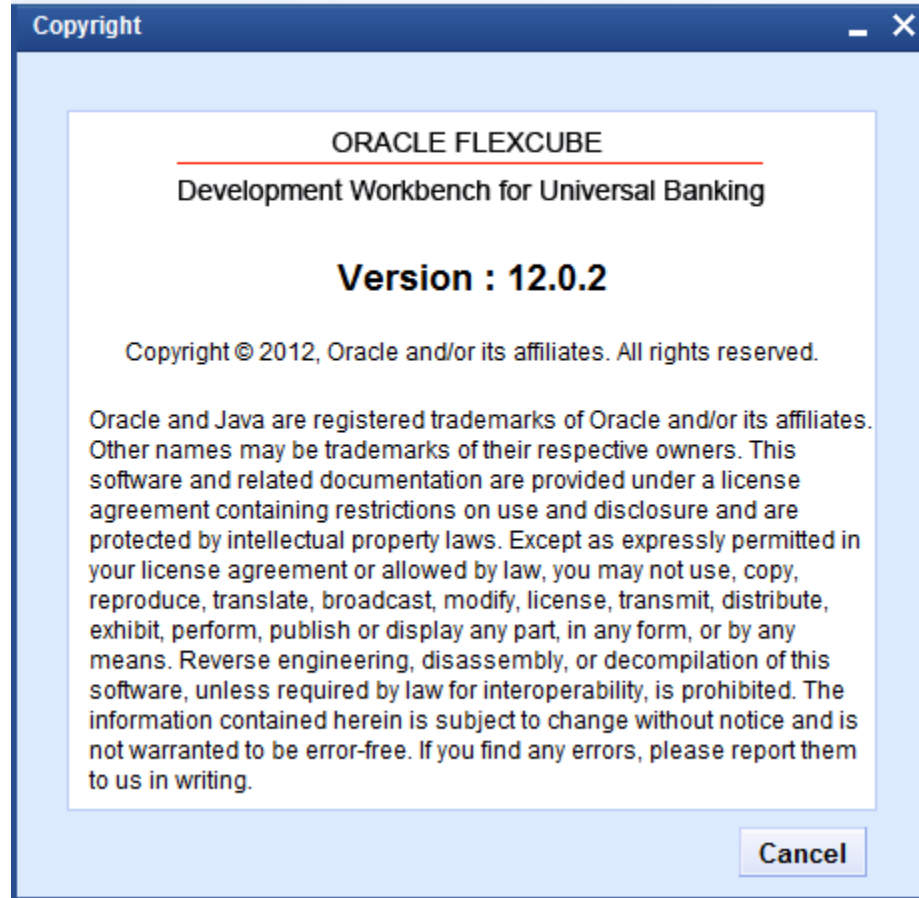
Copyright

ORACLE FLEXCUBE

Development Workbench for Universal Banking

Version : 12.0.2

Copyright © 2012, Oracle and/or its affiliates. All rights reserved.

Oracle and Java are registered trademarks of Oracle and/or its affiliates. Other names may be trademarks of their respective owners. This software and related documentation are provided under a license agreement containing restrictions on use and disclosure and are protected by intellectual property laws. Except as expressly permitted in your license agreement or allowed by law, you may not use, copy, reproduce, translate, broadcast, modify, license, transmit, distribute, exhibit, perform, publish or display any part, in any form, or by any means. Reverse engineering, disassembly, or decompilation of this software, unless required by law for interoperability, is prohibited. The information contained herein is subject to change without notice and is not warranted to be error-free. If you find any errors, please report them to us in writing.

Cancel